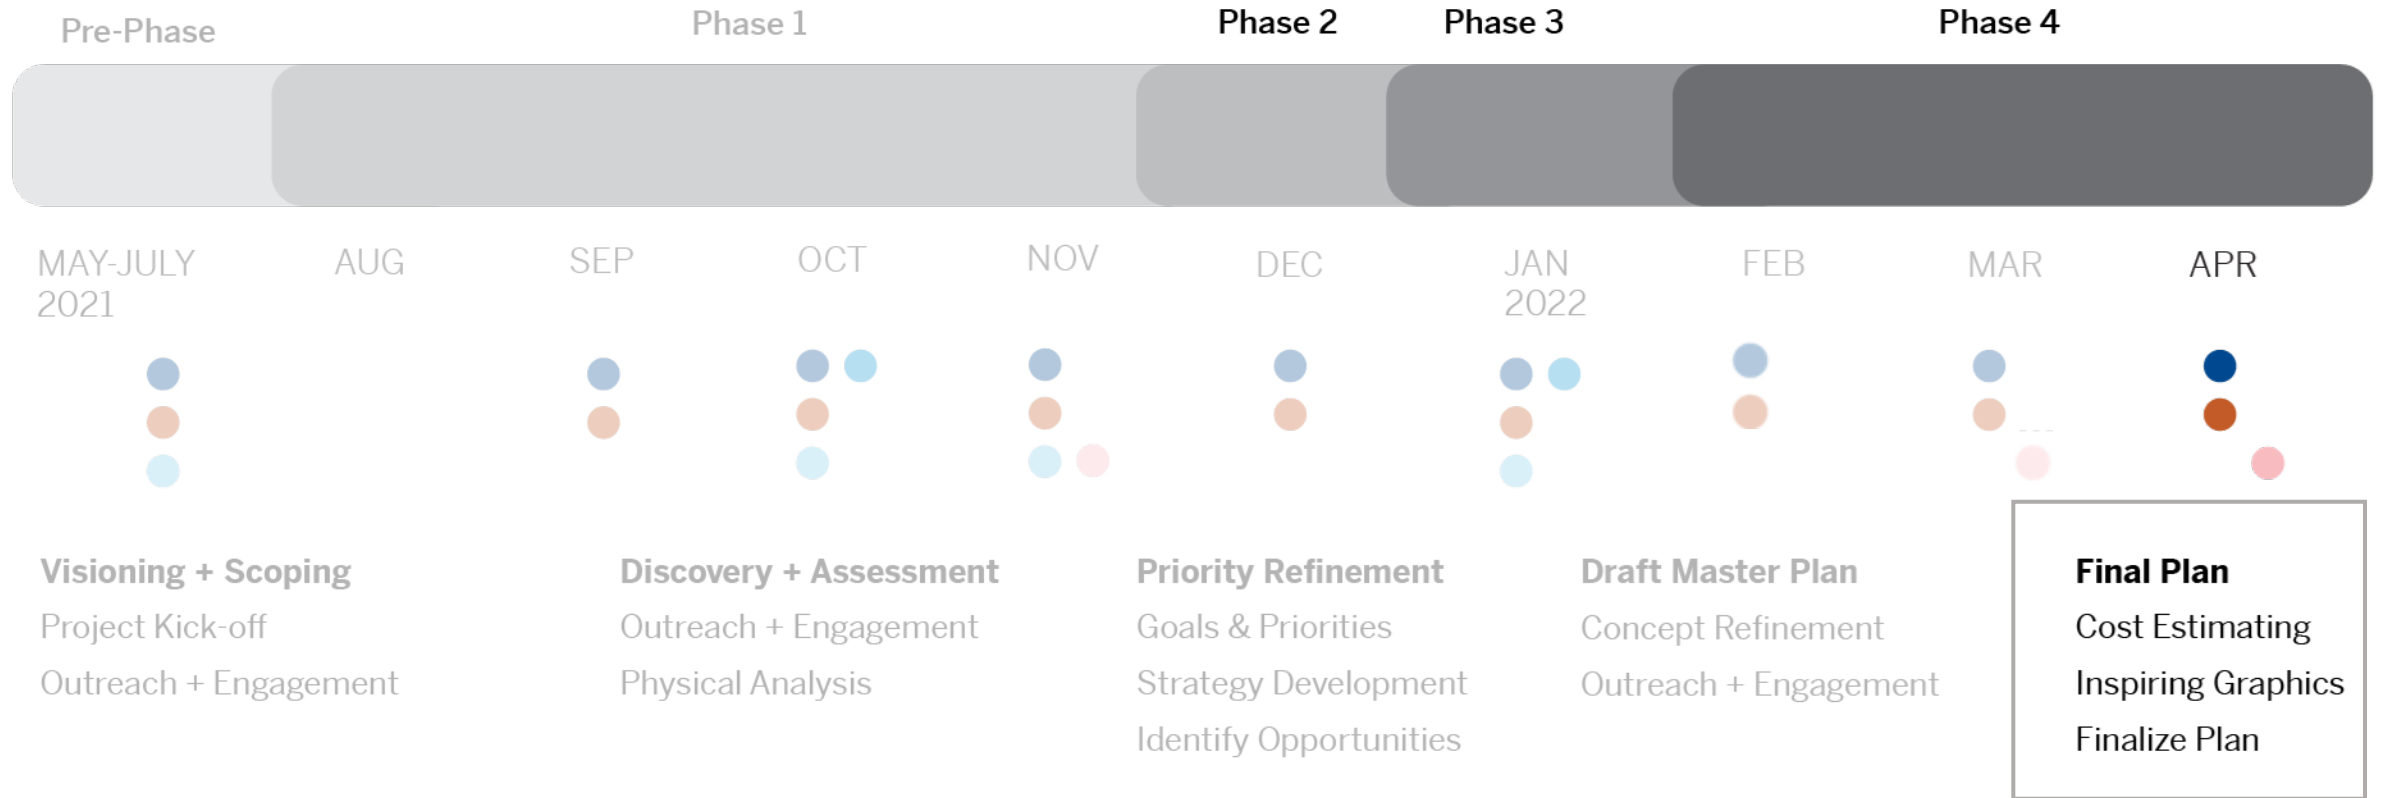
Pre-Phase

Phase 1

Phase 2

Phase 3

Phase 4

MAY-JULY 2021

AUG

SEP

OCT

NOV

DEC

JAN 2022

FEB

MAR

APR

Visioning + Scoping
Project Kick-off
Outreach + Engagement

Discovery + Assessment
Outreach + Engagement
Physical Analysis

Priority Refinement
Goals & Priorities
Strategy Development
Identify Opportunities

Draft Master Plan
Concept Refinement
Outreach + Engagement

Final Plan
Cost Estimating
Inspiring Graphics
Finalize Plan